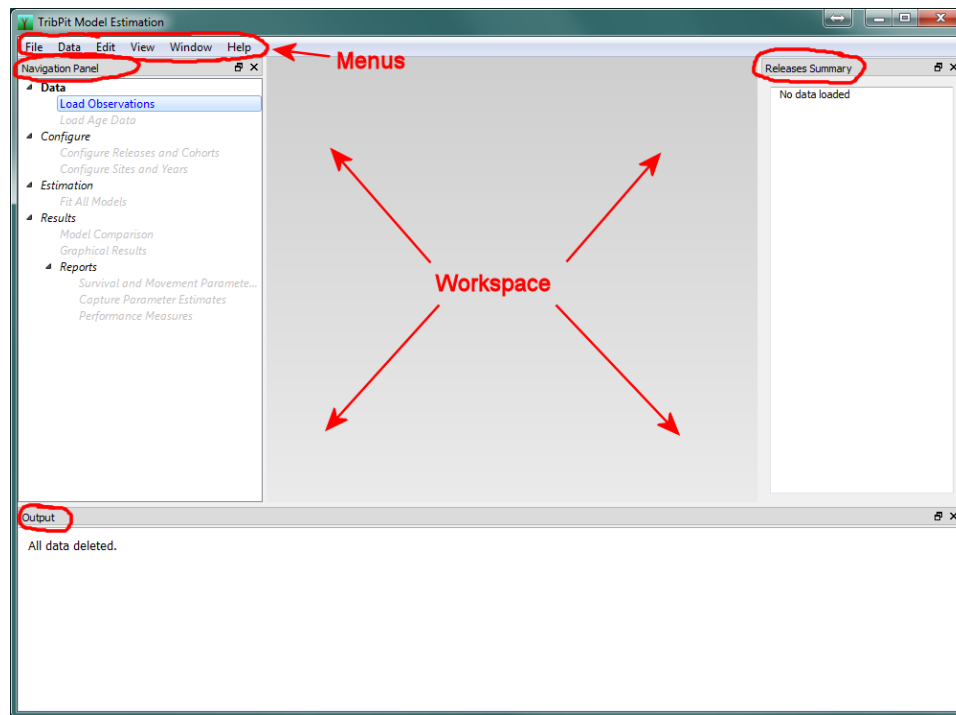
TribPit Model Estimation

File Data Edit View Window Help

Menus

Navigation Panel

Data
Load Observations
Load Age Data
Configure
Configure Releases and Cohorts
Configure Sites and Years
Estimation
Fit All Models
Results
Model Comparison
Graphical Results
Reports
Survival and Movement Paramete...
Capture Parameter Estimates
Performance Measures

Workspace

Releases Summary

No data loaded

Output

All data deleted.